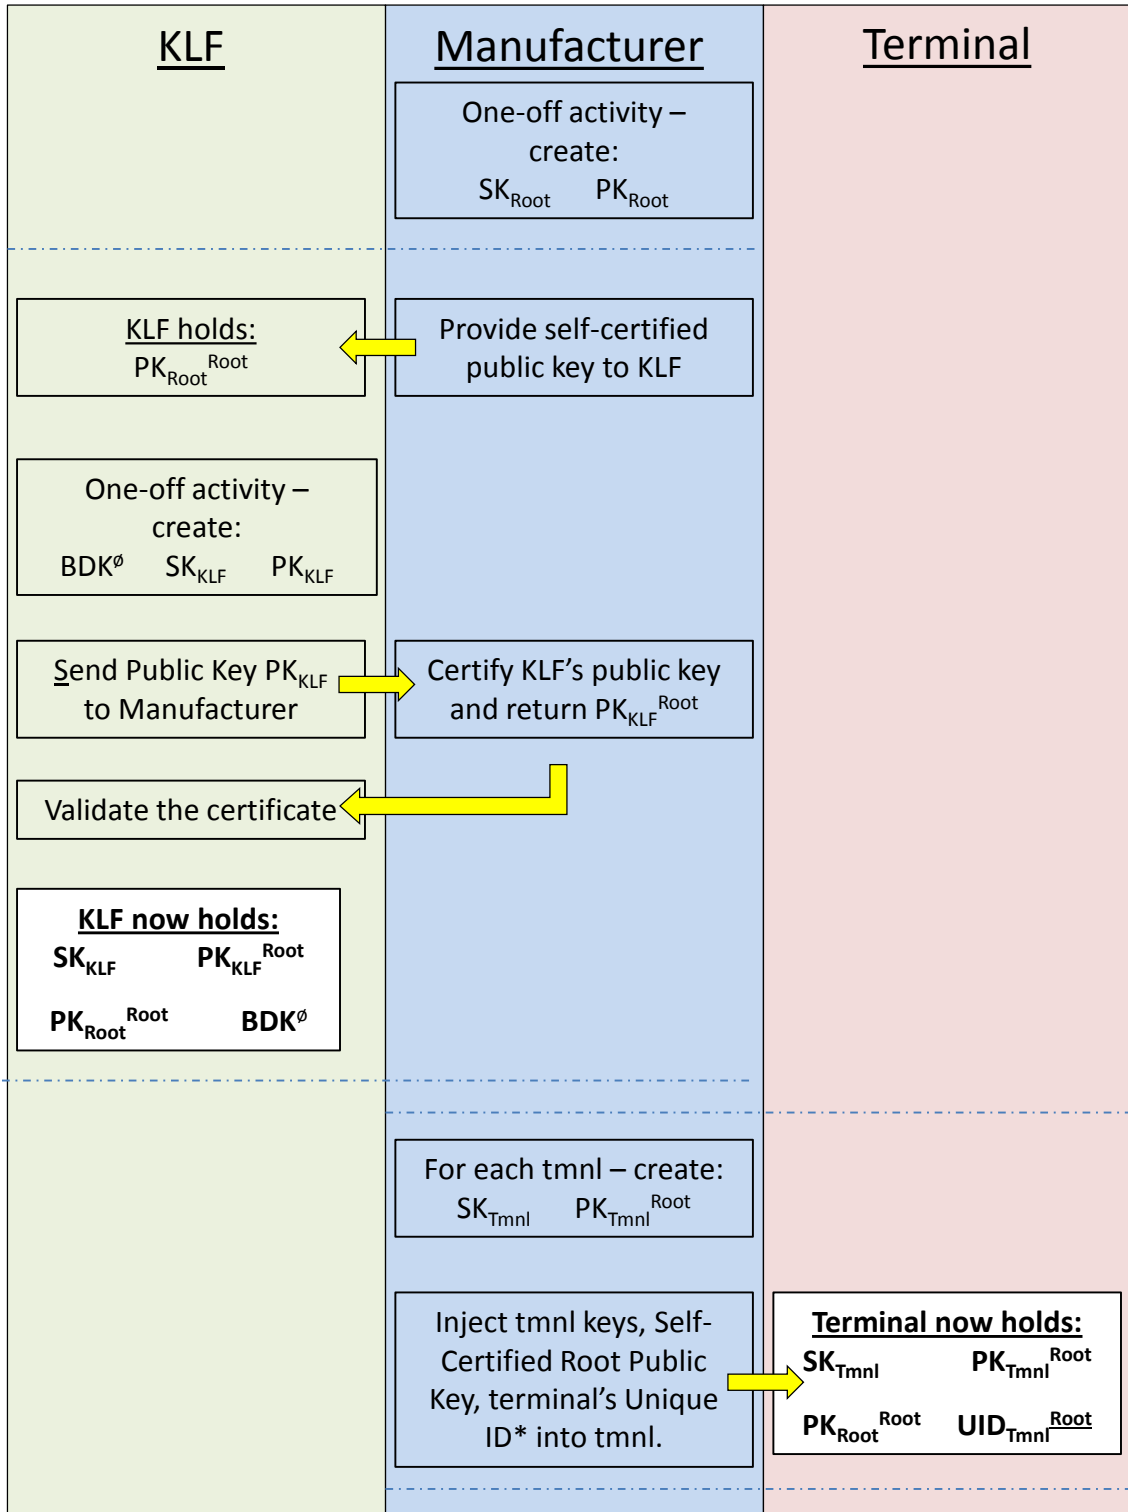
KLF

Manufacturer

Terminal

One-off activity – create: $SK_{Root}$ $PK_{Root}$

KLF holds: $PK_{Root}^{Root}$

Provide self-certified public key to KLF

One-off activity – create: $BDK^{\o}$ $SK_{KLF}$ $PK_{KLF}$

Send Public Key $PK_{KLF}$ to Manufacturer

Certify KLF’s public key and return $PK_{KLF}^{Root}$

Validate the certificate

KLF now holds: $SK_{KLF}$ $PK_{KLF}^{Root}$ $PK_{Root}^{Root}$ $BDK^{\o}$

For each tmnl – create: $SK_{Tmnl}$ $PK_{Tmnl}^{Root}$

Inject tmnl keys, Self-Certified Root Public Key, terminal’s Unique ID* into tmnl.

Terminal now holds: $SK_{Tmnl}$ $PK_{Tmnl}^{Root}$ $PK_{Root}^{Root}$ $UID_{Tmnl}^{Root}$